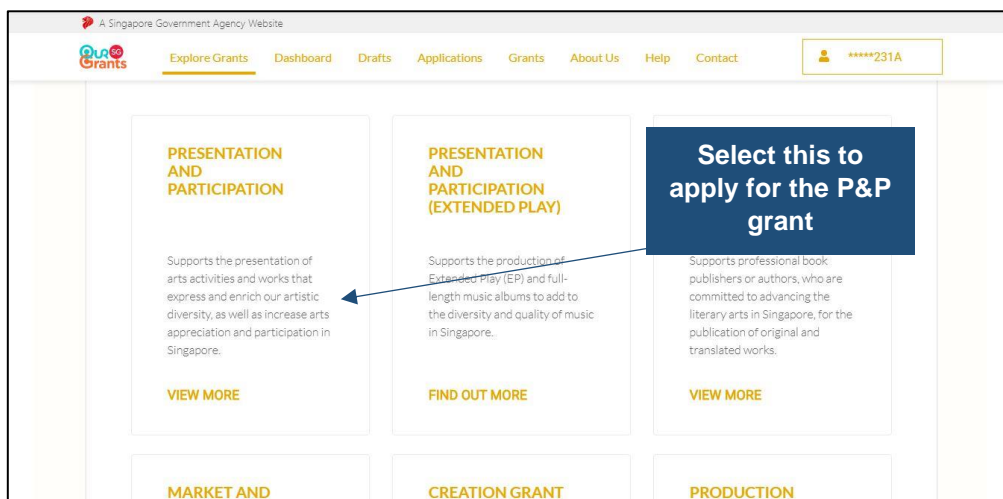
A Singapore Government Agency Website

Our SG Grants

Explore Grants Dashboard Drafts Applications Grants About Us Help Contact

*****231A

PRESENTATION AND PARTICIPATION

Supports the presentation of arts activities and works that express and enrich our artistic diversity, as well as increase arts appreciation and participation in Singapore.

VIEW MORE

PRESENTATION AND PARTICIPATION (EXTENDED PLAY)

Supports the production of Extended Play (EP) and full-length music albums to add to the diversity and quality of music in Singapore.

FIND OUT MORE

Select this to apply for the P&P grant

Supports professional book publishers or authors, who are committed to advancing the literary arts in Singapore, for the publication of original and translated works.

VIEW MORE

MARKET AND

CREATION GRANT

PRODUCTION